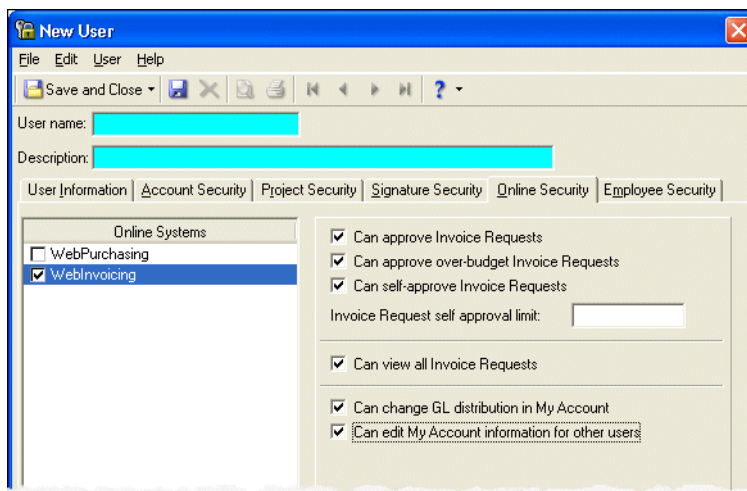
New User

File Edit User Help

Save and Close

User name:

Description:

User Information | Account Security | Project Security | Signature Security | Online Security | Employee Security

Online Systems

☐ WebPurchasing
☑ WebInvoicing

☑ Can approve Invoice Requests
☑ Can approve over-budget Invoice Requests
☑ Can self-approve Invoice Requests

Invoice Request self approval limit:

☑ Can view all Invoice Requests

☑ Can change GL distribution in My Account
☑ Can edit My Account information for other users